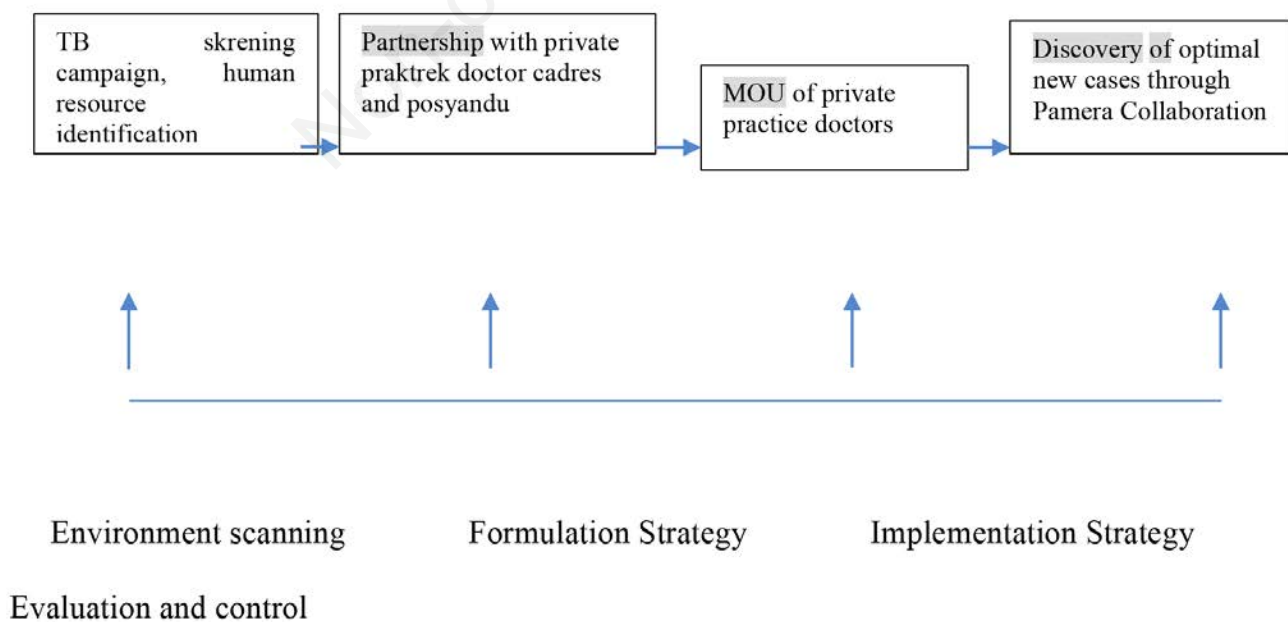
TB skrening campaign, human resource identification

Partnership with private praktrek doctor cadres and posyandu

MOU of private practice doctors

Discovery of optimal new cases through Pamera Collaboration

Environment scanning

Formulation Strategy

Implementation Strategy

Evaluation and control